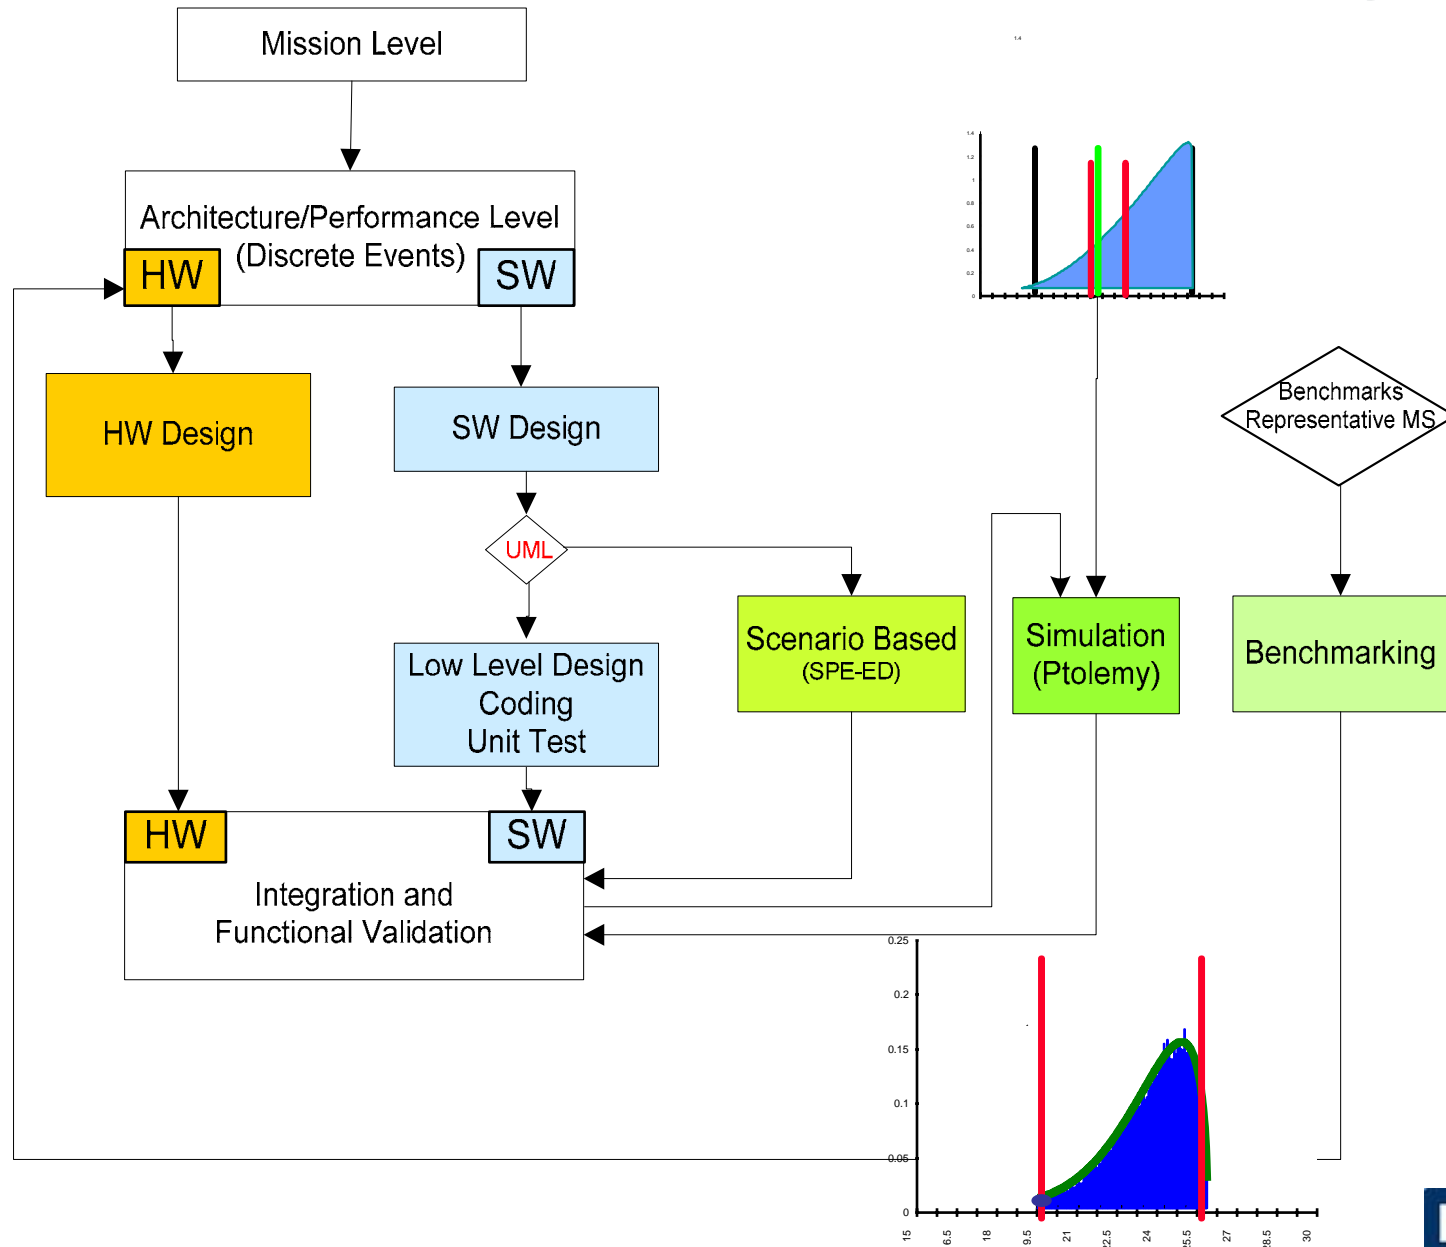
Mission Level

Architecture/Performance Level
(Discrete Events)

HW

SW

HW Design

SW Design

UML

Low Level Design
Coding
Unit Test

Scenario Based
(SPE-ED)

Simulation
(Ptolemy)

Benchmarks
Representative MS

Benchmarking

HW

SW

Integration and
Functional Validation

1.4
1.2
1
0.8
0.6
0.4
0.2
0

0.25
0.2
0.15
0.1
0.05
0

15
16.5
18
19.5
21
22.5
24
25.5
27
28.5
30